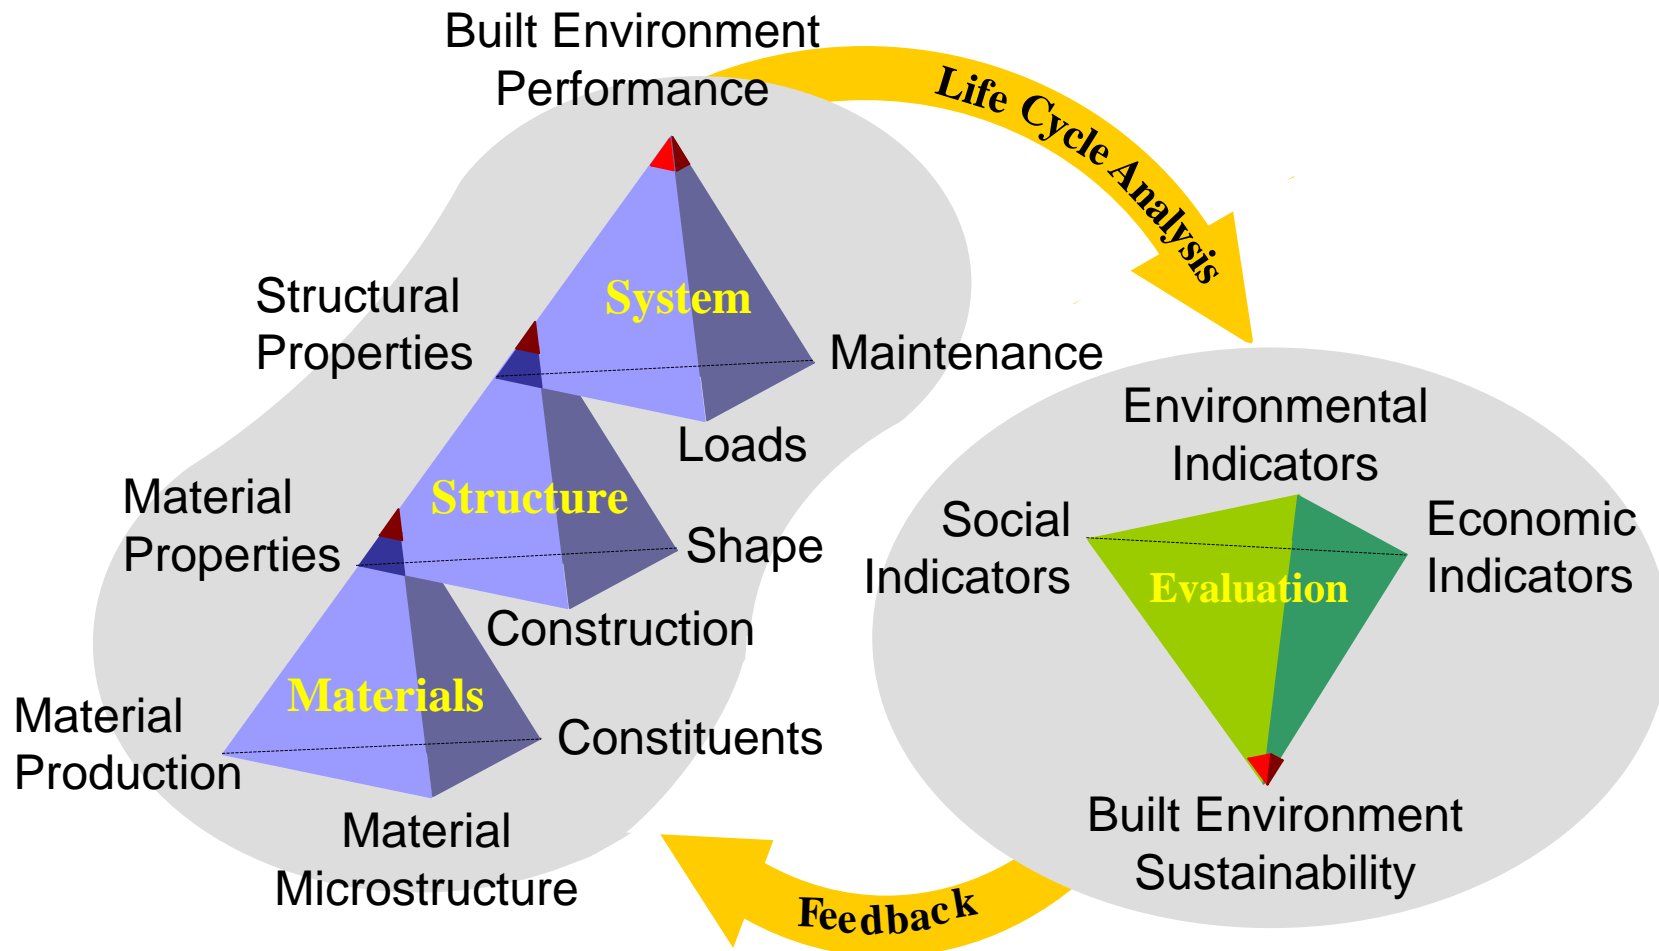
Built Environment Performance

Life Cycle Analysis

Structural Properties

System

Maintenance

Loads

Material Properties

Structure

Shape

Construction

Materials

Material Production

Constituents

Material Microstructure

Environmental Indicators

Social Indicators

Economic Indicators

Evaluation

Built Environment Sustainability

Feedback